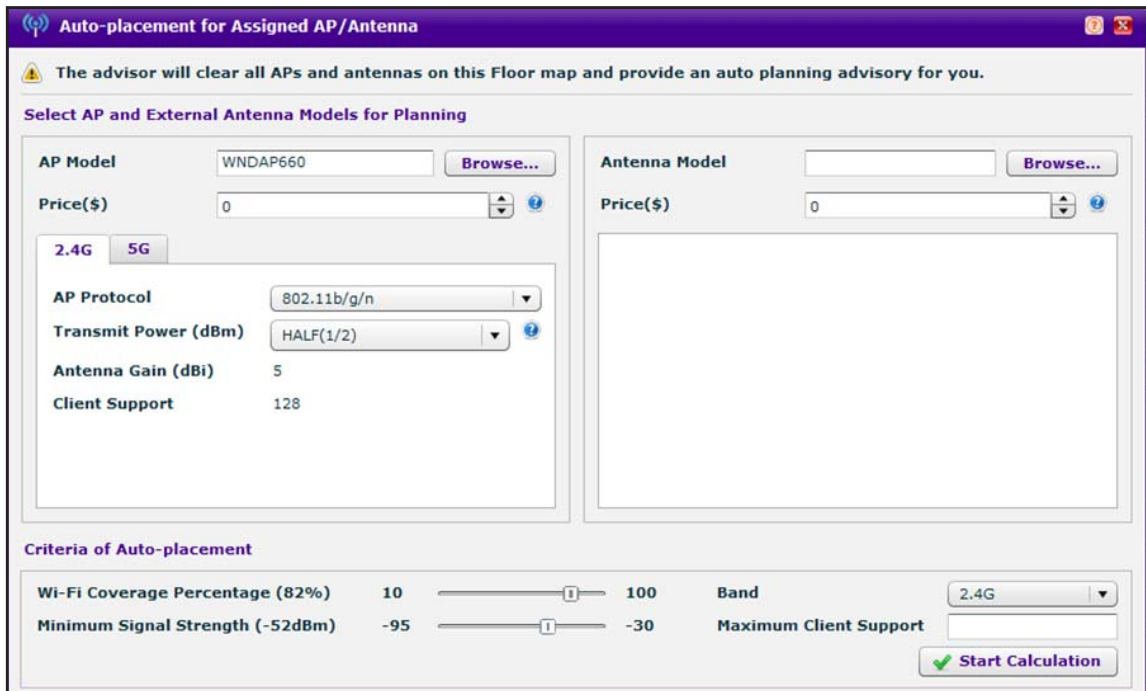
Auto-placement for Assigned AP/Antenna

The advisor will clear all APs and antennas on this Floor map and provide an auto planning advisory for you.

Select AP and External Antenna Models for Planning

AP Model WNDAP660 Browse...

Price($) 0

2.4G 5G

AP Protocol 802.11b/g/n

Transmit Power (dBm) HALF(1/2)

Antenna Gain (dBi) 5

Client Support 128

Antenna Model Browse...

Price($) 0

Criteria of Auto-placement

Wi-Fi Coverage Percentage (82%) 10 100

Minimum Signal Strength (-52dBm) -95 -30

Band 2.4G

Maximum Client Support

Start Calculation